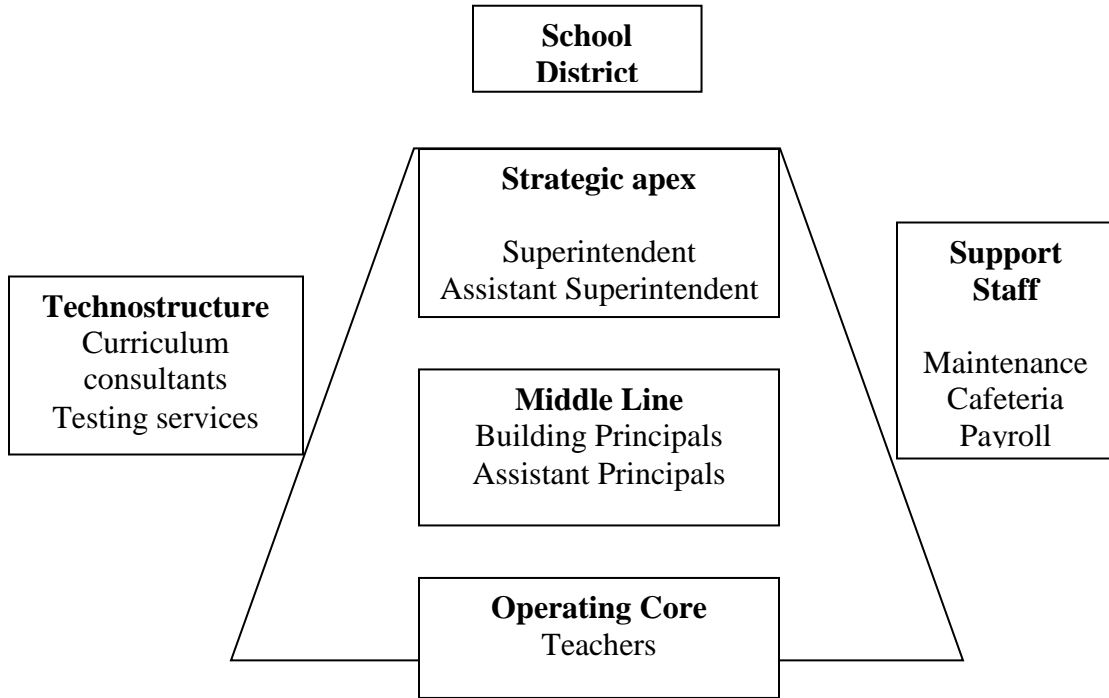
School District

Strategic apex

Superintendent
Assistant Superintendent

Technostructure
Curriculum consultants
Testing services

Support Staff

Maintenance
Cafeteria
Payroll

Middle Line
Building Principals
Assistant Principals

Operating Core
Teachers